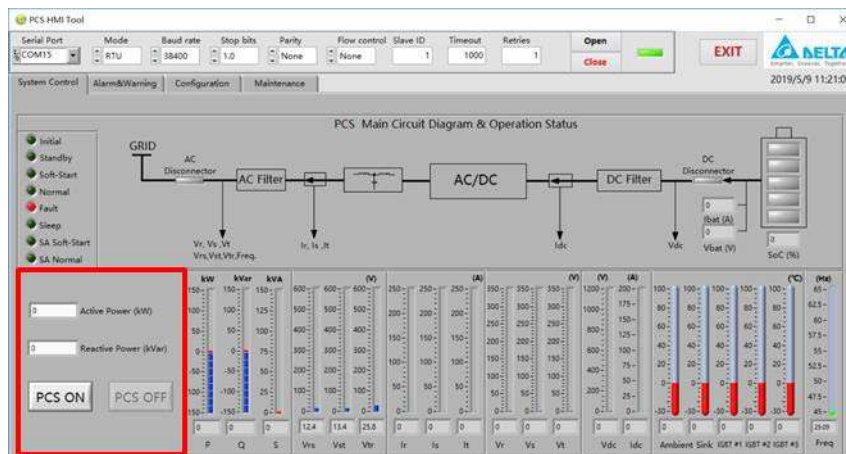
PCS HMI Tool

Serial Port COM15 Mode RTU Baud rate 38400 Stop bits 1.0 Parity None Flow control None Slave ID 1 Timeout 1000 Retries 1 Open Close EXIT DELTA

System Control Alarm&Warning Configuration Maintenance 2019/5/9 11:21:0

PCS Main Circuit Diagram & Operation Status

Initial
Standby
Soft-Start
Normal
Fault
Sleep
SA Soft-Start
SA Normal

GRID AC Disconnector AC Filter AC/DC DC Filter DC Disconnector

Vr, Vs ,Vt Vrs,Vst,Vtr,Freq. Ir, Is ,It Idc Vdc 0 Ibat (A) 0 Vbat (V) 0 SoC (%)

0 Active Power (kW)
0 Reactive Power (kVar)

PCS ON PCS OFF

| kW | kVar | kVA | (V) | | | (A) | | | (V) | | | (V) | (A) | (°C) | | | | | (Hz) |
|---|---|---|---|---|---|---|---|---|---|---|---|---|---|---|---|---|---|---|---|
| 0 | 0 | 0 | 12.4 | 13.4 | 25.8 | 0 | 0 | 0 | 0 | 0 | 0 | 0 | 0 | 0 | 0 | 0 | 0 | 0 | 25.09 |
| P | Q | S | Vrs | Vst | Vtr | Ir | Is | It | Vr | Vs | Vt | Vdc | Idc | Ambient | Sink | IGBT #1 | IGBT #2 | IGBT #3 | Freq |